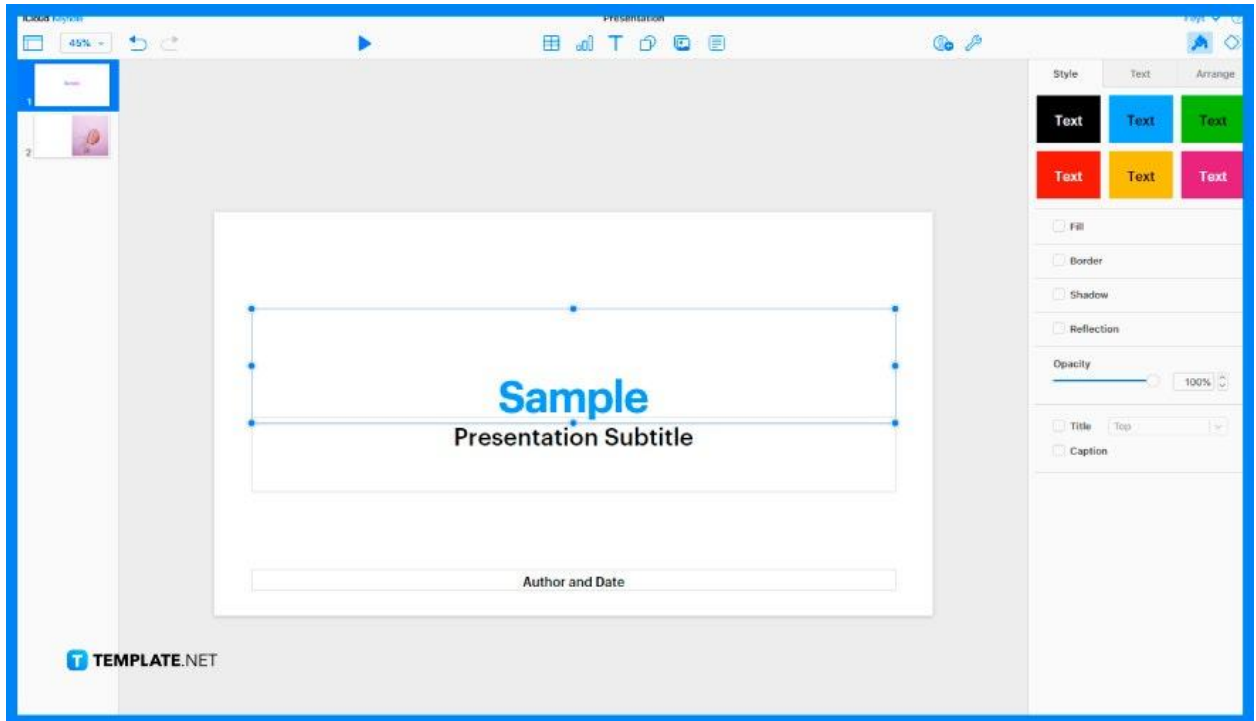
iCloud Keynote

Presentation

Faye

45%

Style
Text
Arrange

Text
Text
Text
Text
Text
Text

Fill
Border
Shadow
Reflection

Opacity
100%

Title
Top
Caption

Sample
Presentation Subtitle

Author and Date

TEMPLATE.NET